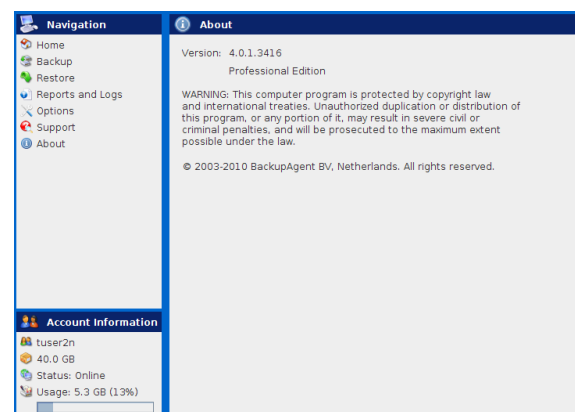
Navigation

Home
Backup
Restore
Reports and Logs
Options
Support
About

Account Information

tuser2n
40.0 GB
Status: Online
Usage: 5.3 GB (13%)

About

Version: 4.0.1.3416
Professional Edition

WARNING: This computer program is protected by copyright law and international treaties. Unauthorized duplication or distribution of this program, or any portion of it, may result in severe civil or criminal penalties, and will be prosecuted to the maximum extent possible under the law.

© 2003-2010 BackupAgent BV, Netherlands. All rights reserved.